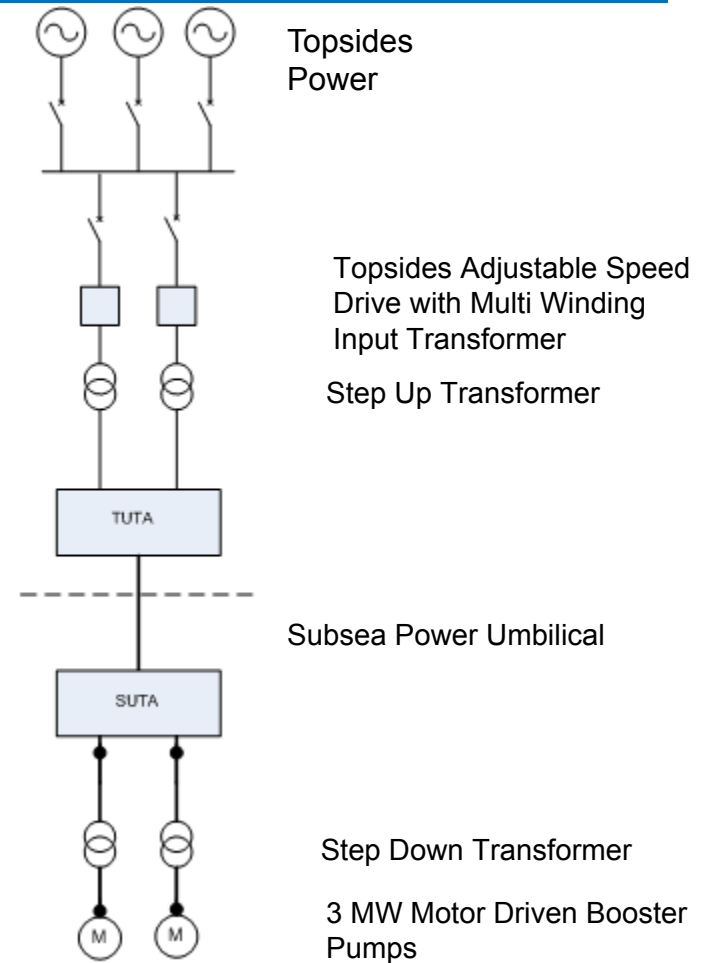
Topsides Power

Topsides Adjustable Speed Drive with Multi Winding Input Transformer

Step Up Transformer

TUTA

Subsea Power Umbilical

SUTA

Step Down Transformer

3 MW Motor Driven Booster Pumps

M

M